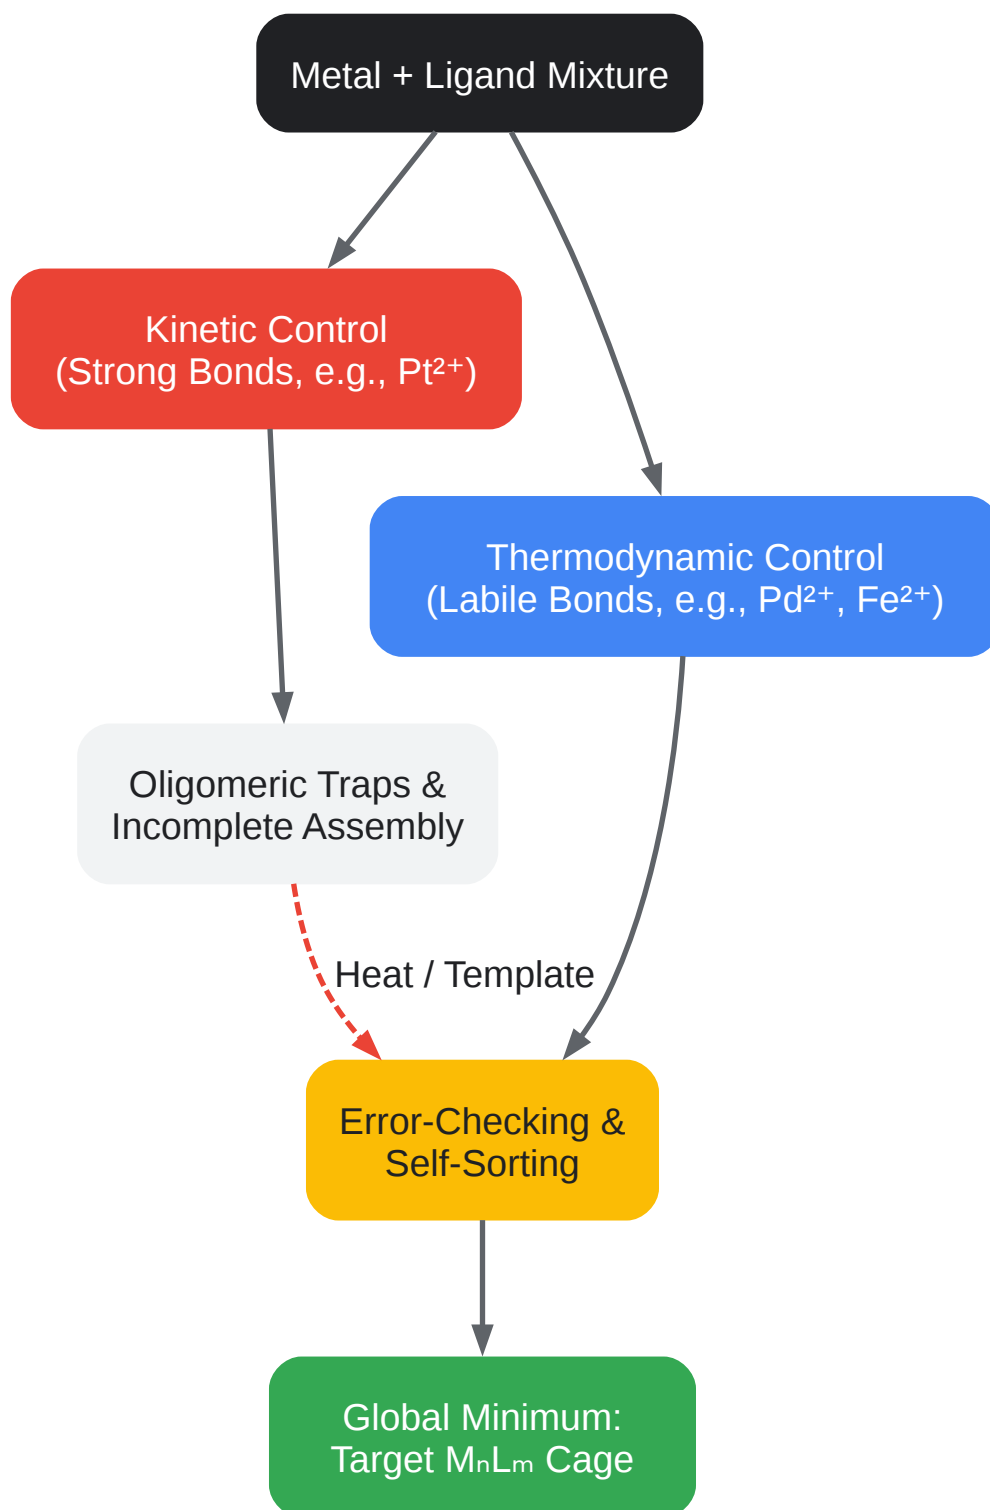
Metal + Ligand Mixture

Kinetic Control
(Strong Bonds, e.g., $Pt^{2+}$)

Thermodynamic Control
(Labile Bonds, e.g., $Pd^{2+}$, $Fe^{2+}$)

Oligomeric Traps &
Incomplete Assembly

Heat / Template

Error-Checking &
Self-Sorting

Global Minimum:
Target $M_nL_m$ Cage